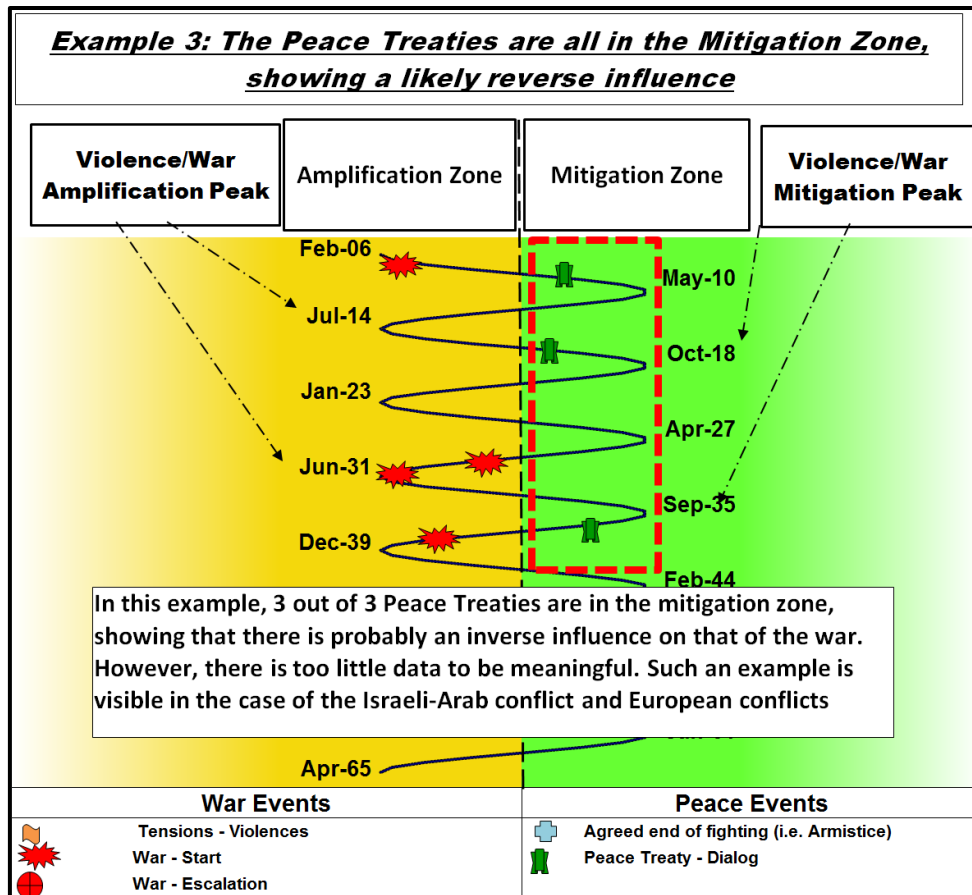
Example 3: The Peace Treaties are all in the Mitigation Zone, showing a likely reverse influence

Violence/War Amplification Peak

Amplification Zone

Mitigation Zone

Violence/War Mitigation Peak

Feb-06

May-10

Jul-14

Oct-18

Jan-23

Apr-27

Jun-31

Sep-35

Dec-39

Feb-44

In this example, 3 out of 3 Peace Treaties are in the mitigation zone, showing that there is probably an inverse influence on that of the war. However, there is too little data to be meaningful. Such an example is visible in the case of the Israeli-Arab conflict and European conflicts

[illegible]

Apr-65

War Events

Tensions - Violences

War - Start

War - Escalation

Peace Events

Agreed end of fighting (i.e. Armistice)

Peace Treaty - Dialog